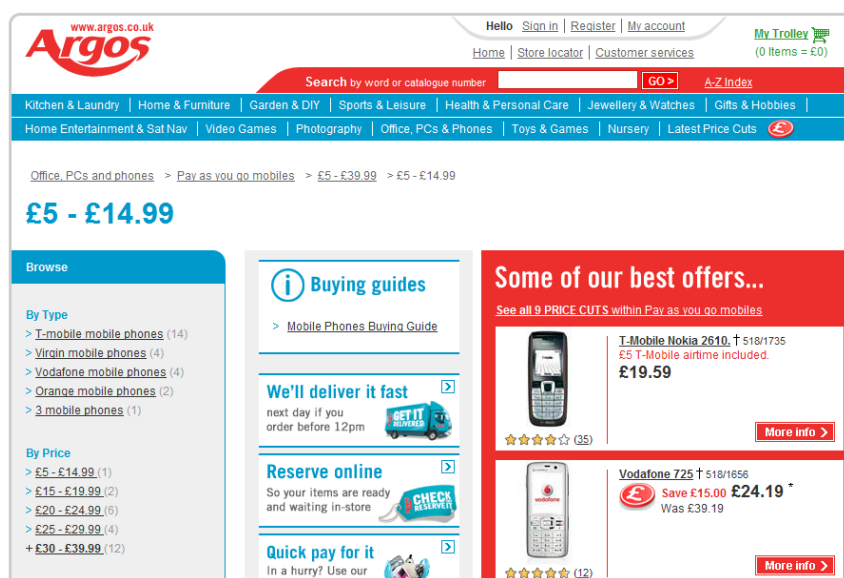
www.argos.co.uk
Argos

Hello Sign in | Register | My account
Home | Store locator | Customer services

My Trolley
(0 Items = £0)

Search by word or catalogue number GO > A-Z Index

Kitchen & Laundry | Home & Furniture | Garden & DIY | Sports & Leisure | Health & Personal Care | Jewellery & Watches | Gifts & Hobbies
Home Entertainment & Sat Nav | Video Games | Photography | Office, PCs & Phones | Toys & Games | Nursery | Latest Price Cuts £

Office, PCs and phones > Pay as you go mobiles > £5 - £39.99 > £5 - £14.99

£5 - £14.99

Browse

By Type
> T-mobile mobile phones (14)
> Virgin mobile phones (4)
> Vodafone mobile phones (4)
> Orange mobile phones (2)
> 3 mobile phones (1)

By Price
> £5 - £14.99 (1)
> £15 - £19.99 (2)
> £20 - £24.99 (6)
> £25 - £29.99 (4)
+ £30 - £39.99 (12)

Buying guides
> Mobile Phones Buying Guide

We'll deliver it fast
next day if you order before 12pm
GET IT DELIVERED

Reserve online
So your items are ready and waiting in-store
CHECK & RESERVE IT

Quick pay for it
In a hurry? Use our

Some of our best offers...
See all 9 PRICE CUTS within Pay as you go mobiles

T-Mobile Nokia 2610. † 518/1735
£5 T-Mobile airtime included.
£19.59
(35)
More info >

Vodafone 725 † 518/1656
£ Save £15.00 £24.19 *
Was £39.19
(12)
More info >